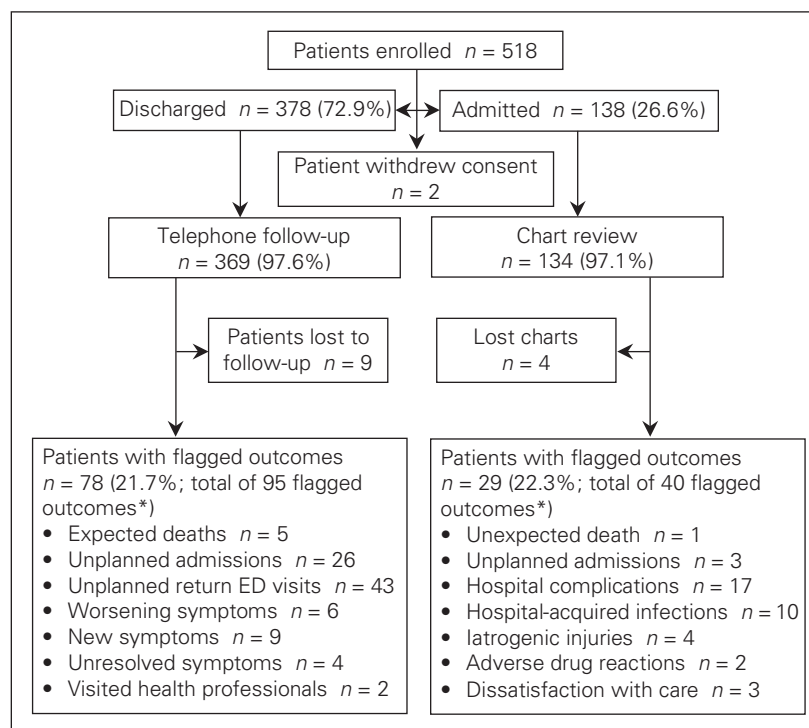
Patients enrolled $n = 518$

Discharged $n = 378$ (72.9%)

Admitted $n = 138$ (26.6%)

Patient withdrew consent $n = 2$

Telephone follow-up $n = 369$ (97.6%)

Chart review $n = 134$ (97.1%)

Patients lost to follow-up $n = 9$

Lost charts $n = 4$

Patients with flagged outcomes $n = 78$ (21.7%; total of 95 flagged outcomes*)
• Expected deaths $n = 5$
• Unplanned admissions $n = 26$
• Unplanned return ED visits $n = 43$
• Worsening symptoms $n = 6$
• New symptoms $n = 9$
• Unresolved symptoms $n = 4$
• Visited health professionals $n = 2$

Patients with flagged outcomes $n = 29$ (22.3%; total of 40 flagged outcomes*)
• Unexpected death $n = 1$
• Unplanned admissions $n = 3$
• Hospital complications $n = 17$
• Hospital-acquired infections $n = 10$
• Iatrogenic injuries $n = 4$
• Adverse drug reactions $n = 2$
• Dissatisfaction with care $n = 3$